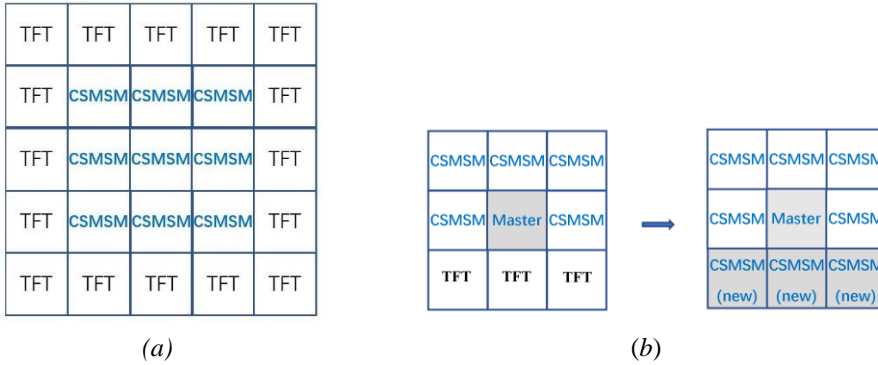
| TFT | TFT | TFT | TFT | TFT |
|---|---|---|---|---|
| TFT | CSMSM | CSMSM | CSMSM | TFT |
| TFT | CSMSM | CSMSM | CSMSM | TFT |
| TFT | CSMSM | CSMSM | CSMSM | TFT |
| TFT | TFT | TFT | TFT | TFT |

(a)

| CSMSM | CSMSM | CSMSM |
|---|---|---|
| CSMSM | Master | CSMSM |
| TFT | TFT | TFT |

| CSMSM | CSMSM | CSMS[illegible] |
|---|---|---|
| CSMSM | Master | CSMS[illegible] |
| CSMSM (new) | CSMSM (new) | CSMS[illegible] (new) |

(b)